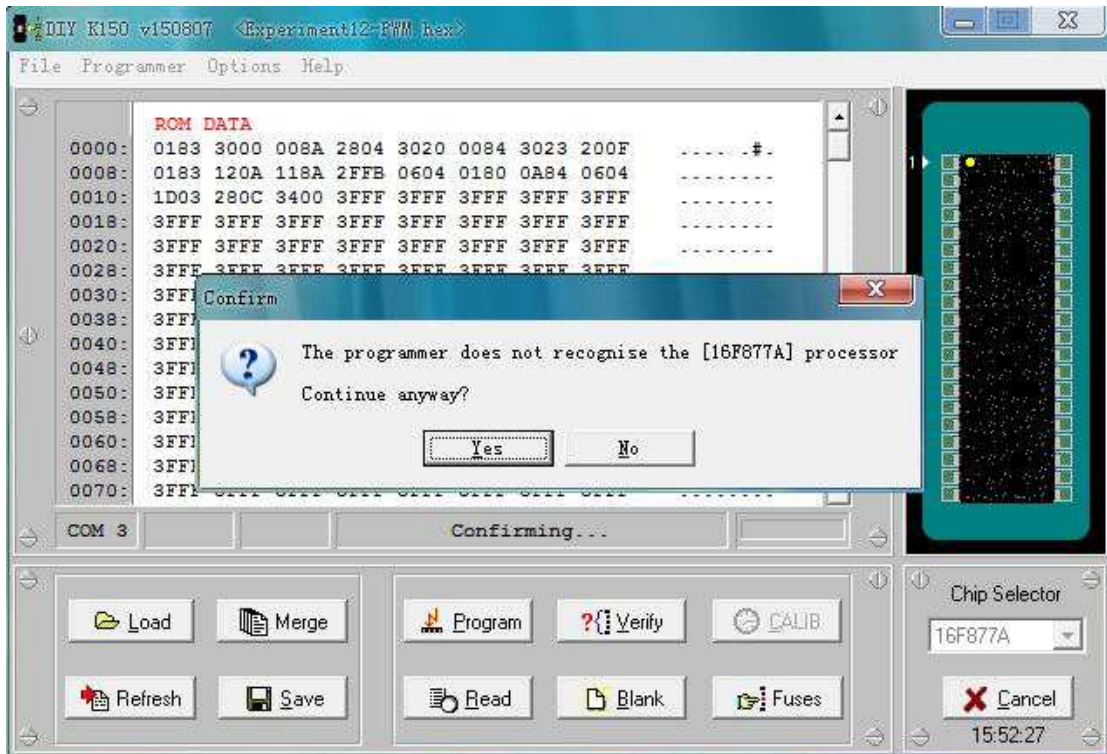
DIY K150 v150807 <Experiment12-PWM.hex>

File Programmer Options Help

ROM DATA
0000: 0183 3000 008A 2804 3020 0084 3023 200F .....#.
0008: 0183 120A 118A 2FFB 0604 0180 0A84 0604 ........
0010: 1D03 280C 3400 3FFF 3FFF 3FFF 3FFF 3FFF ........
0018: 3FFF 3FFF 3FFF 3FFF 3FFF 3FFF 3FFF 3FFF ........
0020: 3FFF 3FFF 3FFF 3FFF 3FFF 3FFF 3FFF 3FFF ........
0028: 3FFF 3FFF 3FFF 3FFF 3FFF 3FFF 3FFF 3FFF
0030: 3FF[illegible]
0038: 3FF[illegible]
0040: 3FF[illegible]
0048: 3FF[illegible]
0050: 3FF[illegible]
0058: 3FF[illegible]
0060: 3FF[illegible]
0068: 3FF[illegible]
0070: 3FF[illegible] ........

Confirm

The programmer does not recognise the [16F877A] processor

Continue anyway?

Yes No

COM 3 Confirming...

1

Load Merge Program Verify CALIB Chip Selector

16F877A

Refresh Save Read Blank Fuses Cancel

15:52:27